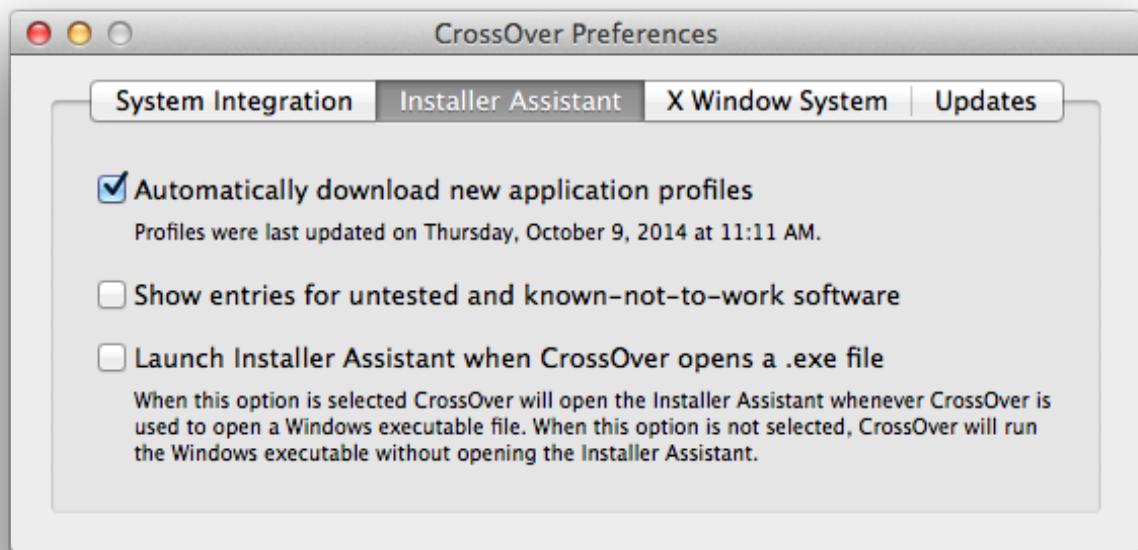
CrossOver Preferences

System Integration | Installer Assistant | X Window System | Updates

Automatically download new application profiles

Profiles were last updated on Thursday, October 9, 2014 at 11:11 AM.

Show entries for untested and known-not-to-work software

Launch Installer Assistant when CrossOver opens a .exe file

When this option is selected CrossOver will open the Installer Assistant whenever CrossOver is used to open a Windows executable file. When this option is not selected, CrossOver will run the Windows executable without opening the Installer Assistant.